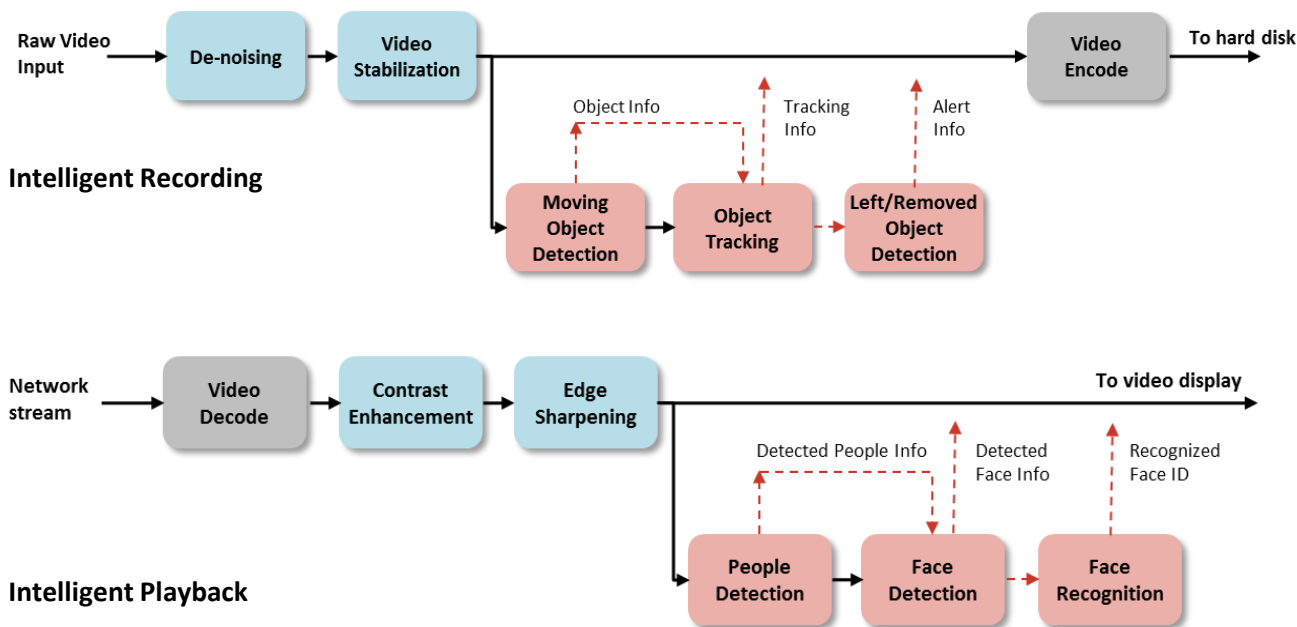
Raw Video Input

De-noising

Video Stabilization

Video Encode

To hard disk

Object Info

Tracking Info

Alert Info

Intelligent Recording

Moving Object Detection

Object Tracking

Left/Removed Object Detection

Network stream

Video Decode

Contrast Enhancement

Edge Sharpening

To video display

Detected People Info

Detected Face Info

Recognized Face ID

Intelligent Playback

People Detection

Face Detection

Face Recognition